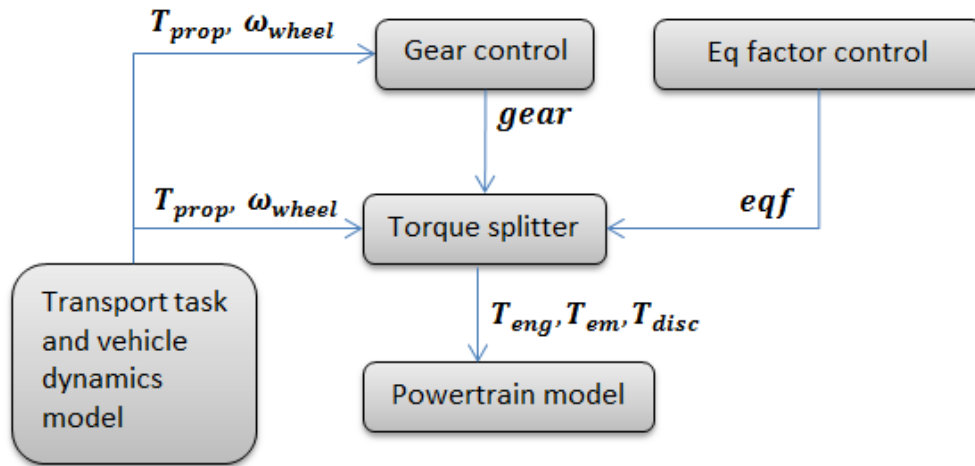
$T_{prop}, \omega_{wheel}$

Gear control

Eq factor control

$gear$

$T_{prop}, \omega_{wheel}$

Torque splitter

$eqf$

Transport task and vehicle dynamics model

$T_{eng}, T_{em}, T_{disc}$

Powertrain model